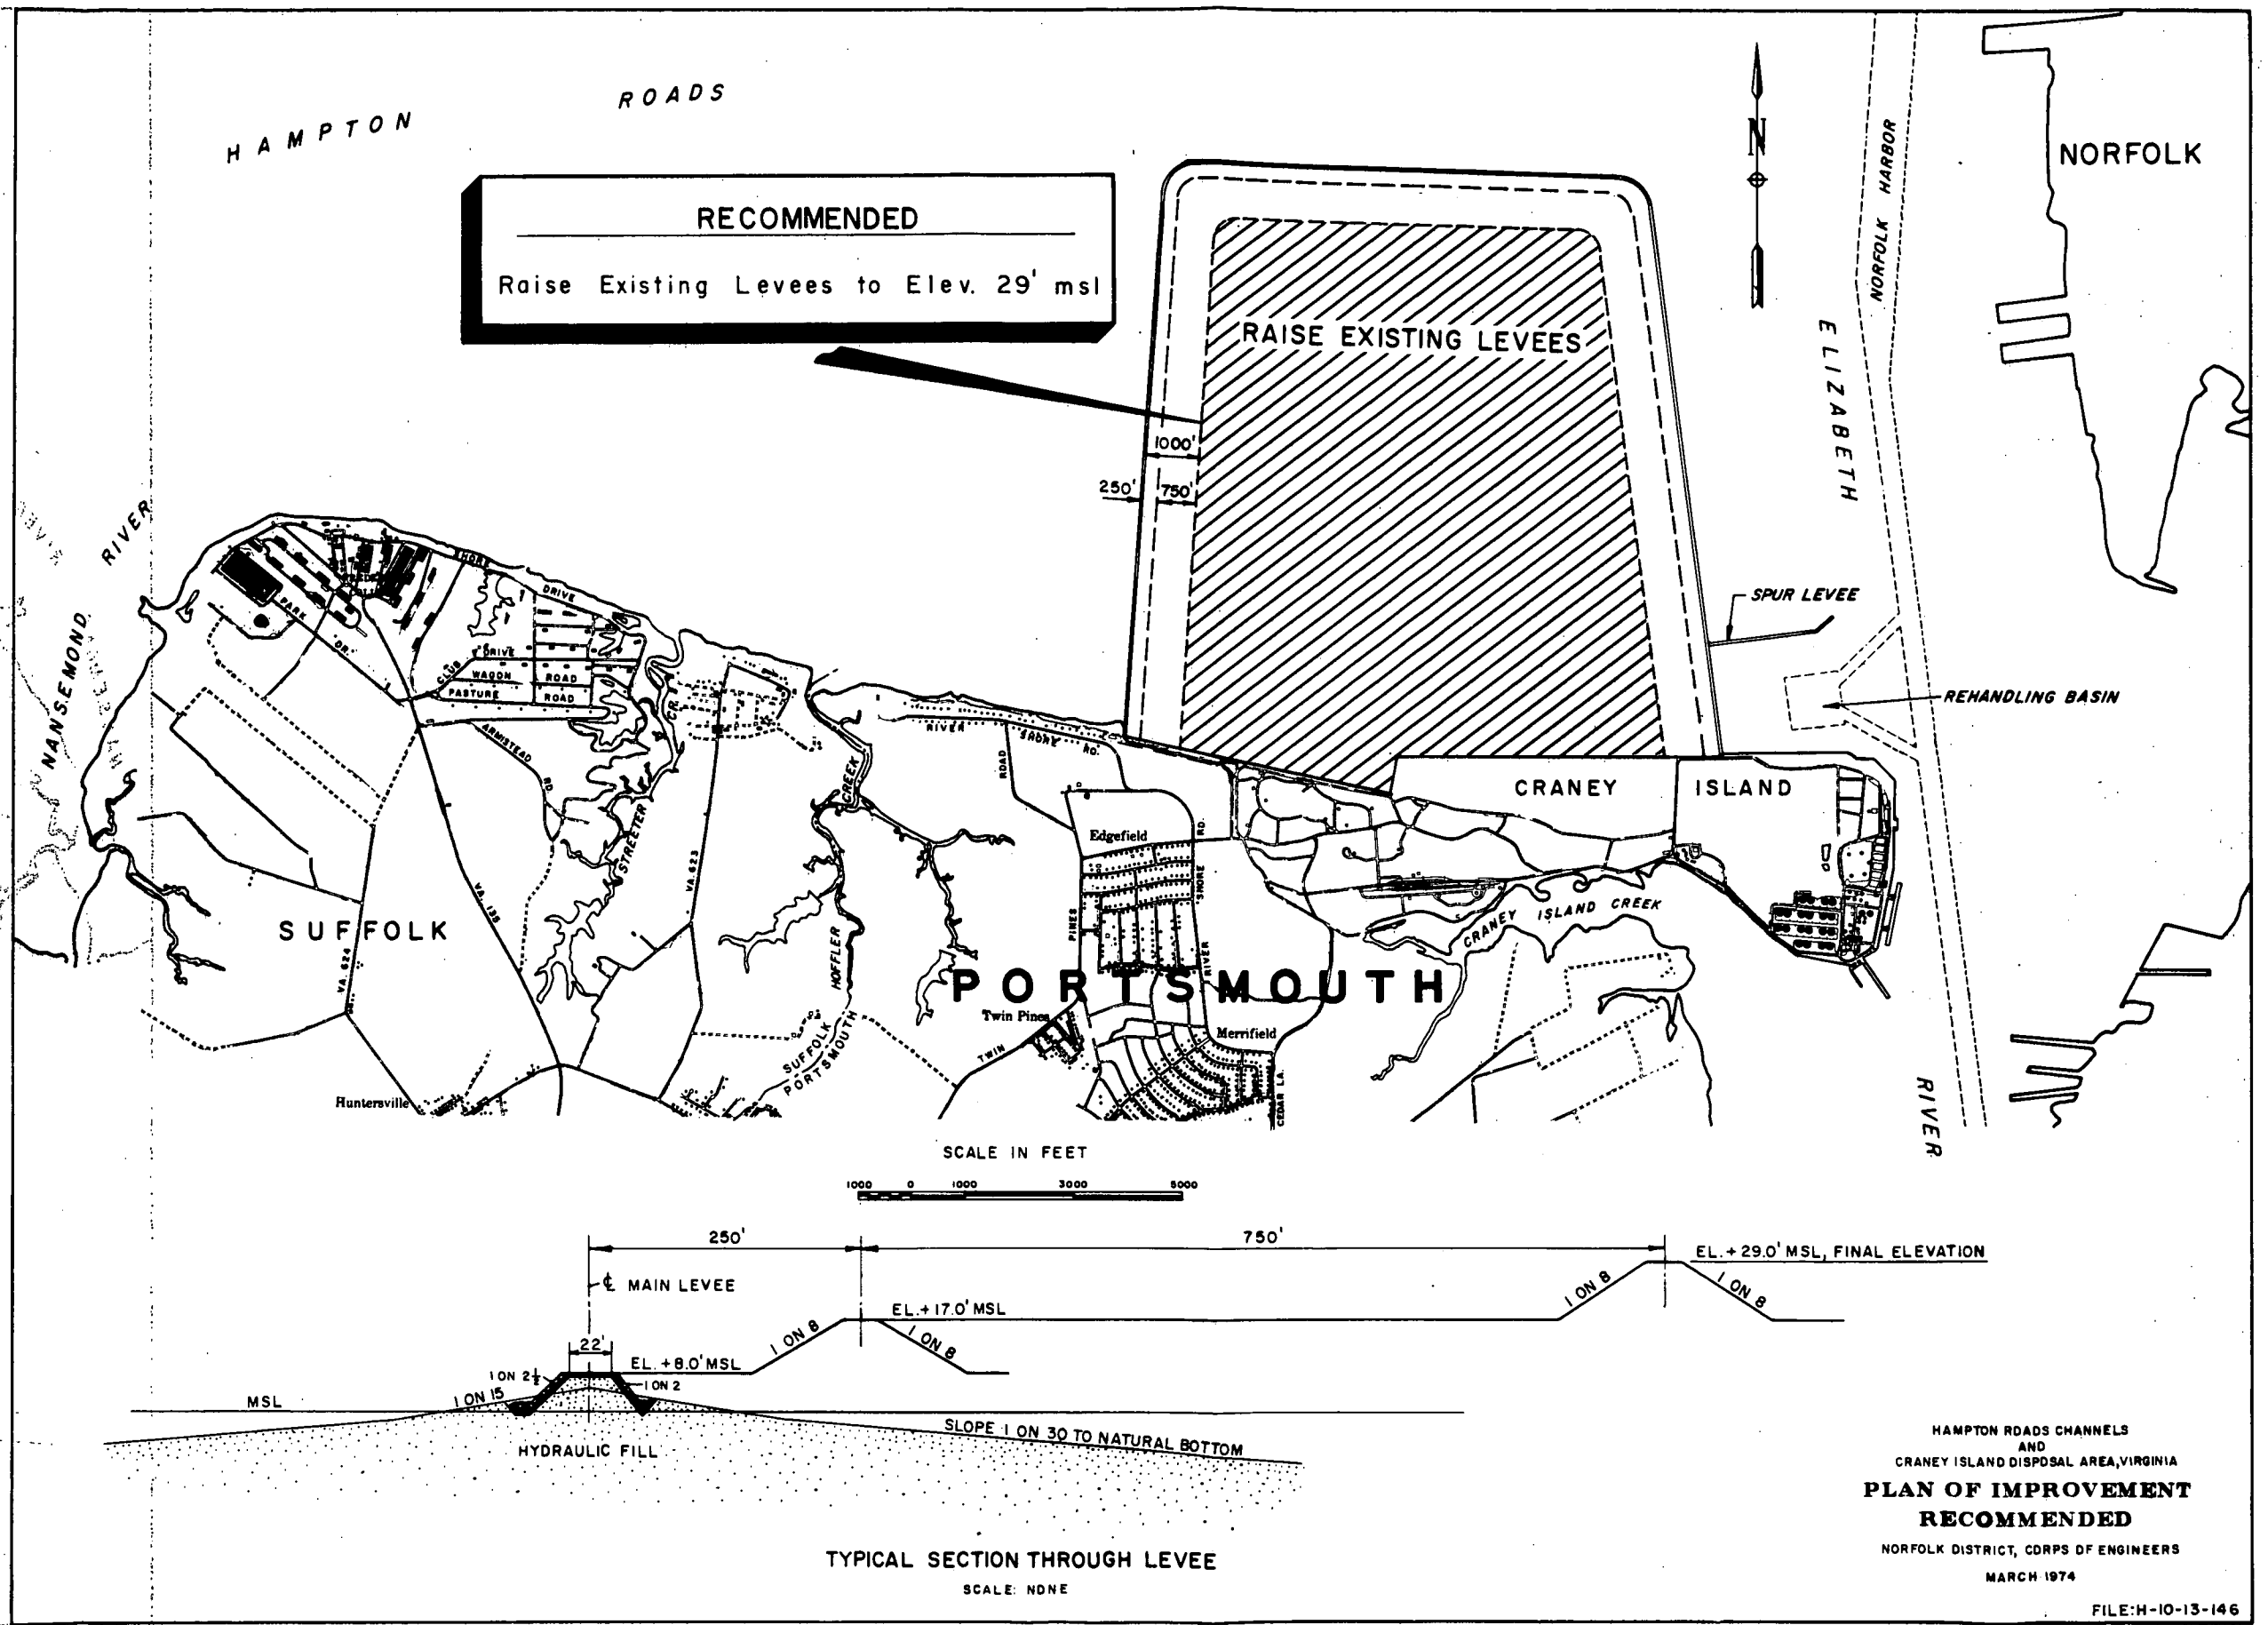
HAMPTON ROADS

RECOMMENDED

Raise Existing Levees to Elev. 29' msl

RAISE EXISTING LEVEES

N

NORFOLK HARBOR

NORFOLK

ELIZABETH

1000'

250'

750'

SPUR LEVEE

REHANDLING BASIN

NANSEMOND RIVER

SHORE DRIVE

PARK DR.

CLUB DRIVE

WAGON ROAD

PASTURE ROAD

ARMISTEAD RD.

STREETER

VA. 623

VA. 135

VA. 624

CREEK

HOFFLER

RIVER SHORE RD.

ROAD

Edgefield

PINES

SHORE RD.

RIVER

CRANEY ISLAND

CRANEY ISLAND CREEK

SUFFOLK

PORTSMOUTH

SUFFOLK PORTSMOUTH

Twin Pines

TWIN

Merrifield

CEDAR LA.

Huntersville

RIVER

SCALE IN FEET

1000 0 1000 3000 5000

250'

750'

℄ MAIN LEVEE

EL. + 29.0' MSL, FINAL ELEVATION

1 ON 8

1 ON 8

EL. + 17.0' MSL

1 ON 8

1 ON 8

22'

EL. + 8.0' MSL

1 ON $2\frac{1}{2}$

1 ON 2

1 ON 15

MSL

HYDRAULIC FILL

SLOPE 1 ON 30 TO NATURAL BOTTOM

TYPICAL SECTION THROUGH LEVEE

SCALE: NONE

HAMPTON ROADS CHANNELS
AND
CRANEY ISLAND DISPOSAL AREA, VIRGINIA

PLAN OF IMPROVEMENT
RECOMMENDED

NORFOLK DISTRICT, CORPS OF ENGINEERS

MARCH 1974

FILE: H-10-13-146